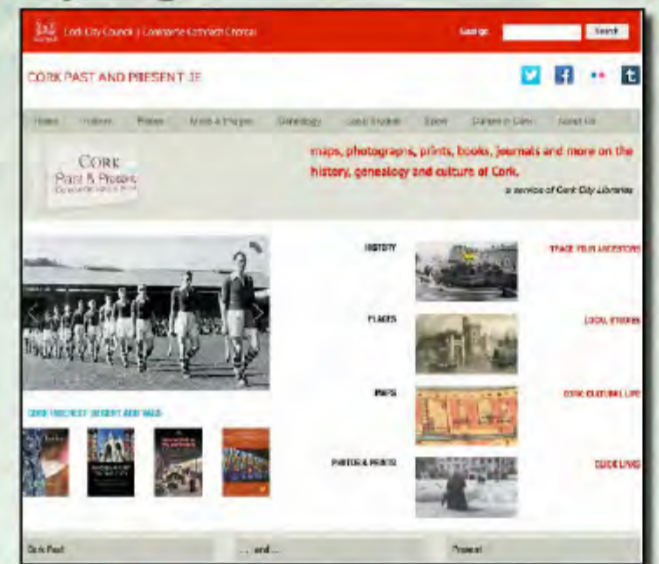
Cork City Council | Comhairle Cathrach Chorcaí

Search

CORK PAST AND PRESENT.IE

Home | History | Places | Maps & Images | Genealogy | Local Studies | Sport | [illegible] | About Us

CORK
Past & Present

maps, photographs, prints, books, journals and more on the history, genealogy and culture of Cork.

a service of Cork City Libraries

HISTORY

TRACE YOUR ANCESTORS

PLACES

LOCAL STUDIES

MAPS

CORK CULTURAL LIFE

PHOTOS & PRINTS

QUICK LINKS

CORK HISTORY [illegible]

Cork Past

... and ...

Present